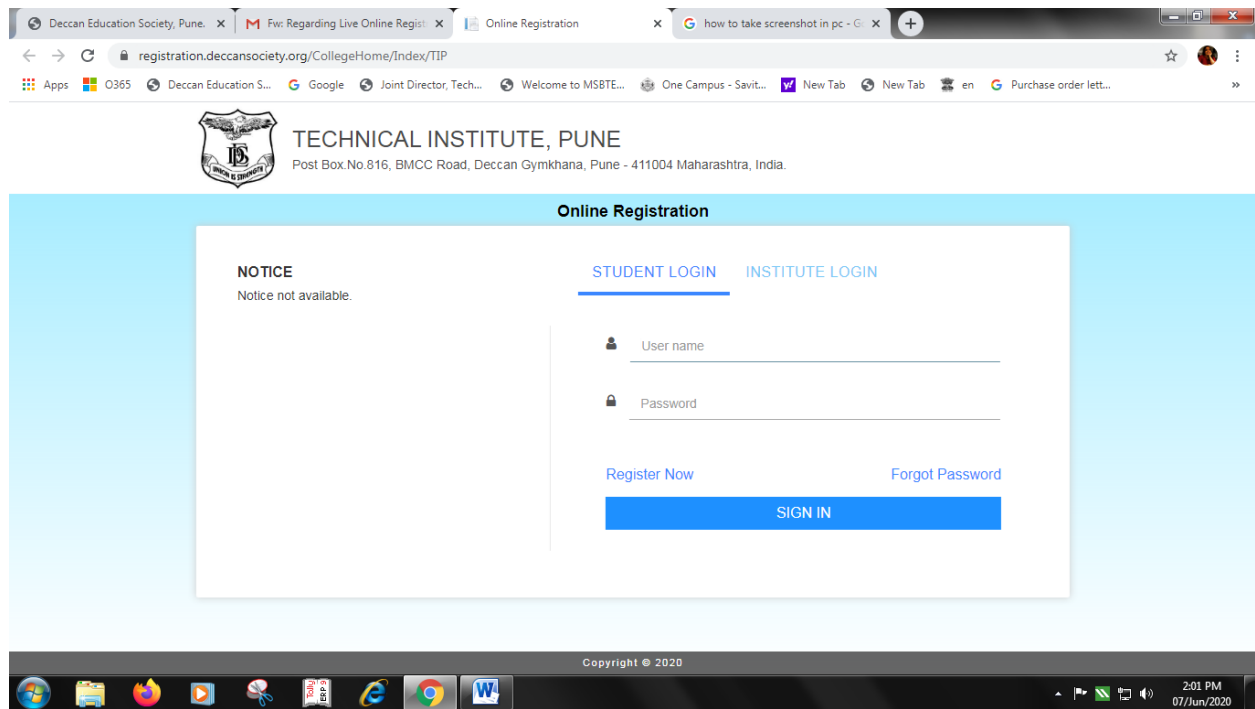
Deccan Education Society, Pune. ×
Fw: Regarding Live Online Regist ×
Online Registration ×
how to take screenshot in pc - G ×

registration.deccansociety.org/CollegeHome/Index/TIP

Apps O365 Deccan Education S... Google Joint Director, Tech... Welcome to MSBTE... One Campus - Savit... New Tab New Tab en Purchase order lett...

UNION IS STRENGTH

TECHNICAL INSTITUTE, PUNE
Post Box.No.816, BMCC Road, Deccan Gymkhana, Pune - 411004 Maharashtra, India.

Online Registration

NOTICE
Notice not available.

STUDENT LOGIN INSTITUTE LOGIN

User name

Password

Register Now Forgot Password

SIGN IN

Copyright © 2020

Tally ERP 9

2:01 PM
07/Jun/2020